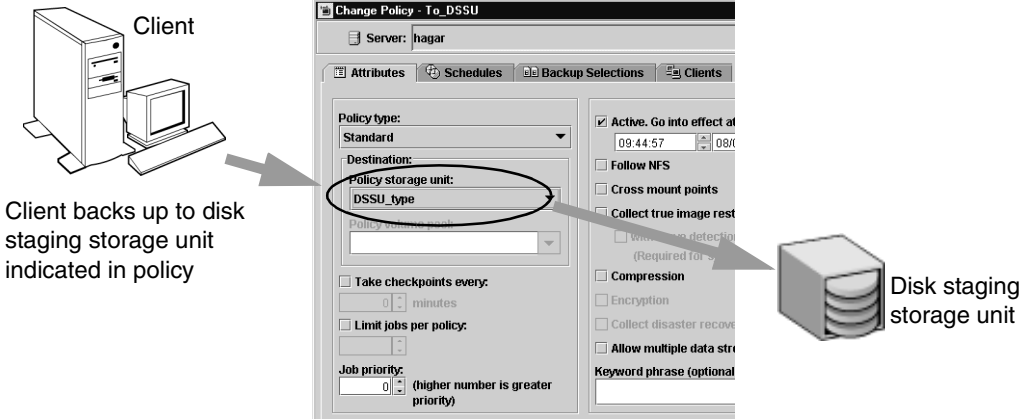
Client

Client backs up to disk staging storage unit indicated in policy

Change Policy - To_DSSU

Server: hagar

Attributes | Schedules | Backup Selections | Clients

Policy type:
Standard

Destination:
Policy storage unit:
DSSU_type

Policy volume pool:

Take checkpoints every:
0 minutes

Limit jobs per policy:

Job priority:
0 (higher number is greater priority)

Active. Go into effect at
09:44:57 08/0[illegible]

Follow NFS

Cross mount points

Collect true image rest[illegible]

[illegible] detection
(Required for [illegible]

Compression

Encryption

Collect disaster recove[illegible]

Allow multiple data str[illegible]

Keyword phrase (optional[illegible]

Disk staging storage unit